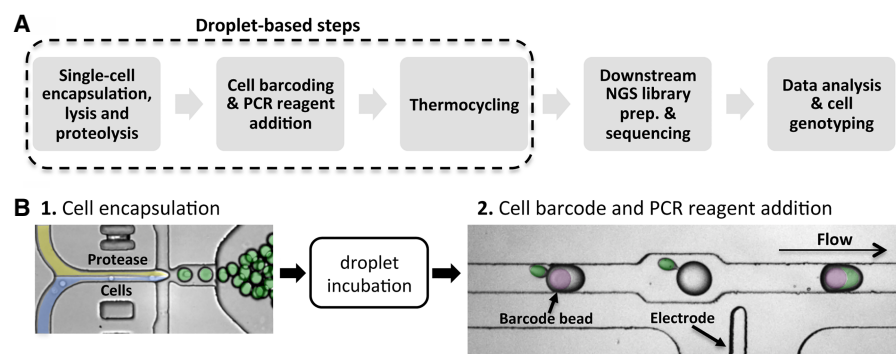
A

Droplet-based steps

Single-cell encapsulation, lysis and proteolysis

Cell barcoding & PCR reagent addition

Thermocycling

Downstream NGS library prep. & sequencing

Data analysis & cell genotyping

B 1. Cell encapsulation

Protease

Cells

droplet incubation

2. Cell barcode and PCR reagent addition

Flow

Barcode bead

Electrode